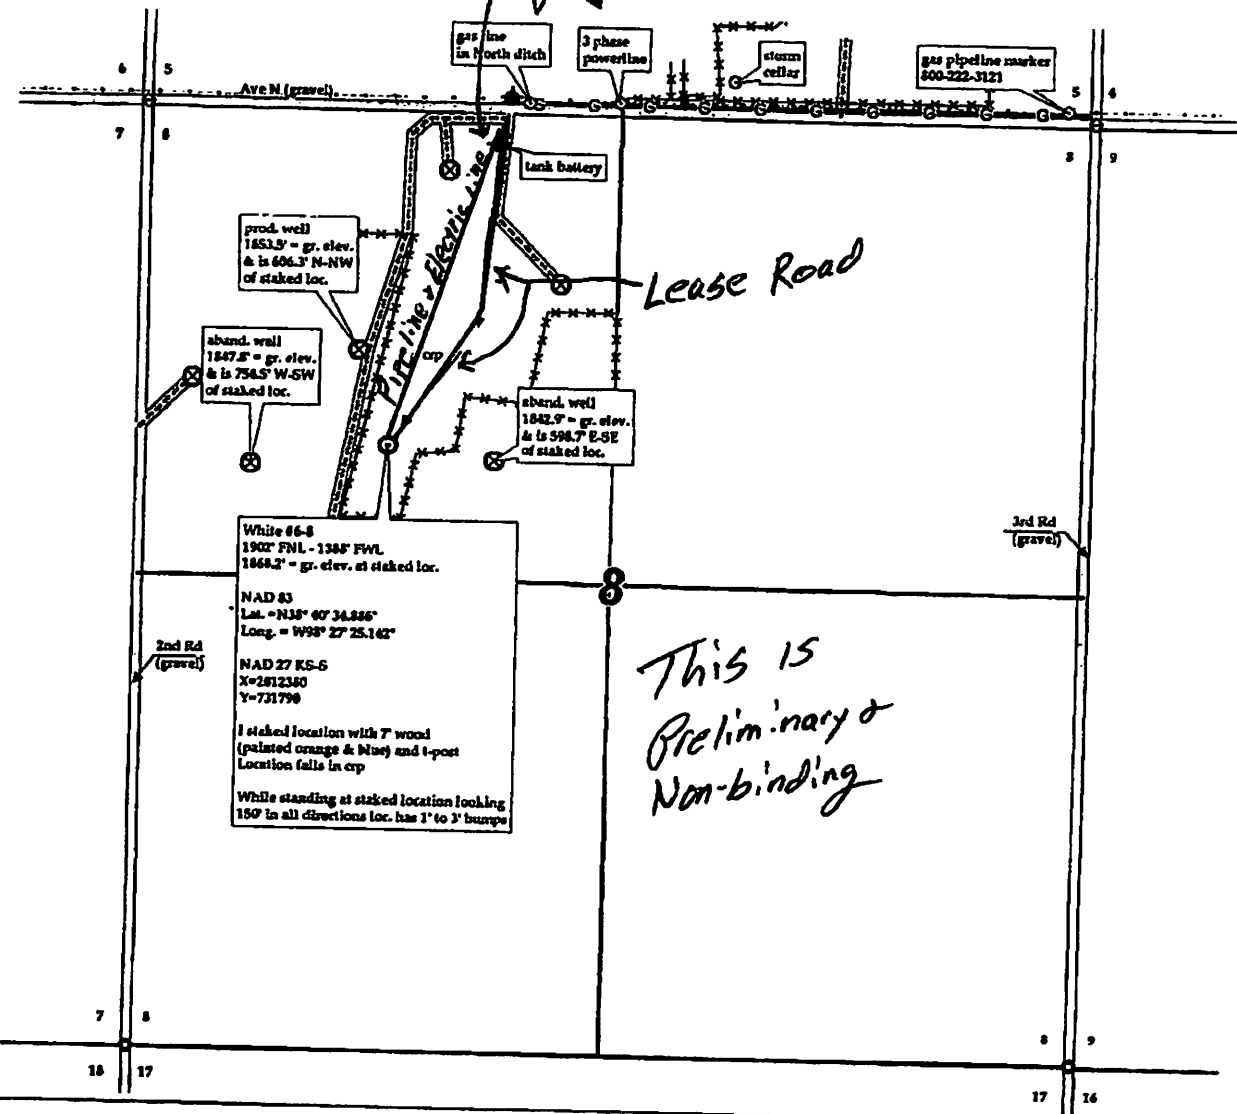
6 5

Ave N (gravel)

7 8

gas line in North ditch

3 phase powerline

storm cellar

gas pipeline marker 800-222-3121

5 4

8 9

tank battery

prod. well 1853.5' = gr. elev. & is 606.3' N-NW of staked loc.

Lease Road

Pipeline & Electric Line

aband. well 1847.8' = gr. elev. & is 754.5' W-SW of staked loc.

crp

aband. well 1842.9' = gr. elev. & is 598.7' E-SE of staked loc.

White #6-8
1902' FNL - 1388' FWL
1868.2' = gr. elev. at staked loc.

NAD 83
Lat. =N38° 40' 34.886"
Long. = W98° 27' 25.142"

NAD 27 KS-S
X=2812380
Y=731790

I staked location with 7' wood (painted orange & blue) and t-post Location falls in crp

While standing at staked location looking 150' in all directions loc. has 1' to 3' bumps

3rd Rd (gravel)

8

2nd Rd (gravel)

This is Preliminary & Non-binding

7 8

18 17

8 9

17 16